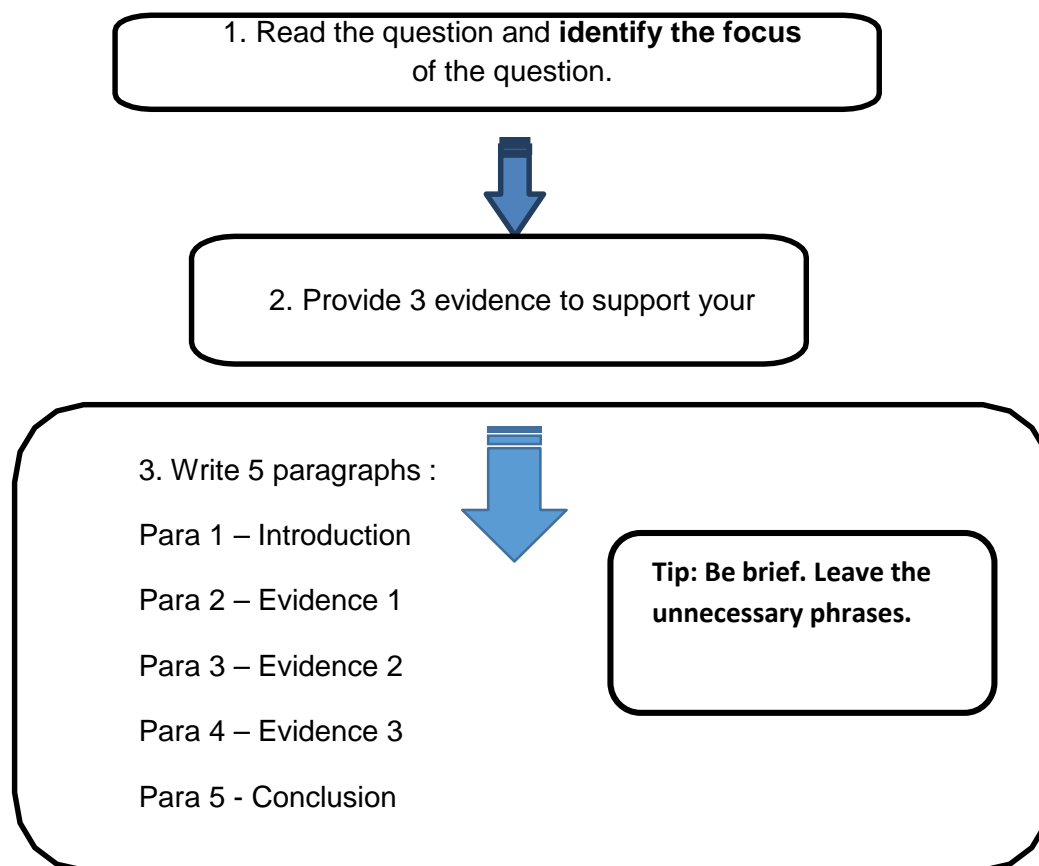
1. Read the question and **identify the focus** of the question.

2. Provide 3 evidence to support your

3. Write 5 paragraphs :

Para 1 – Introduction

Para 2 – Evidence 1

Para 3 – Evidence 2

Para 4 – Evidence 3

Para 5 - Conclusion

**Tip: Be brief. Leave the unnecessary phrases.**